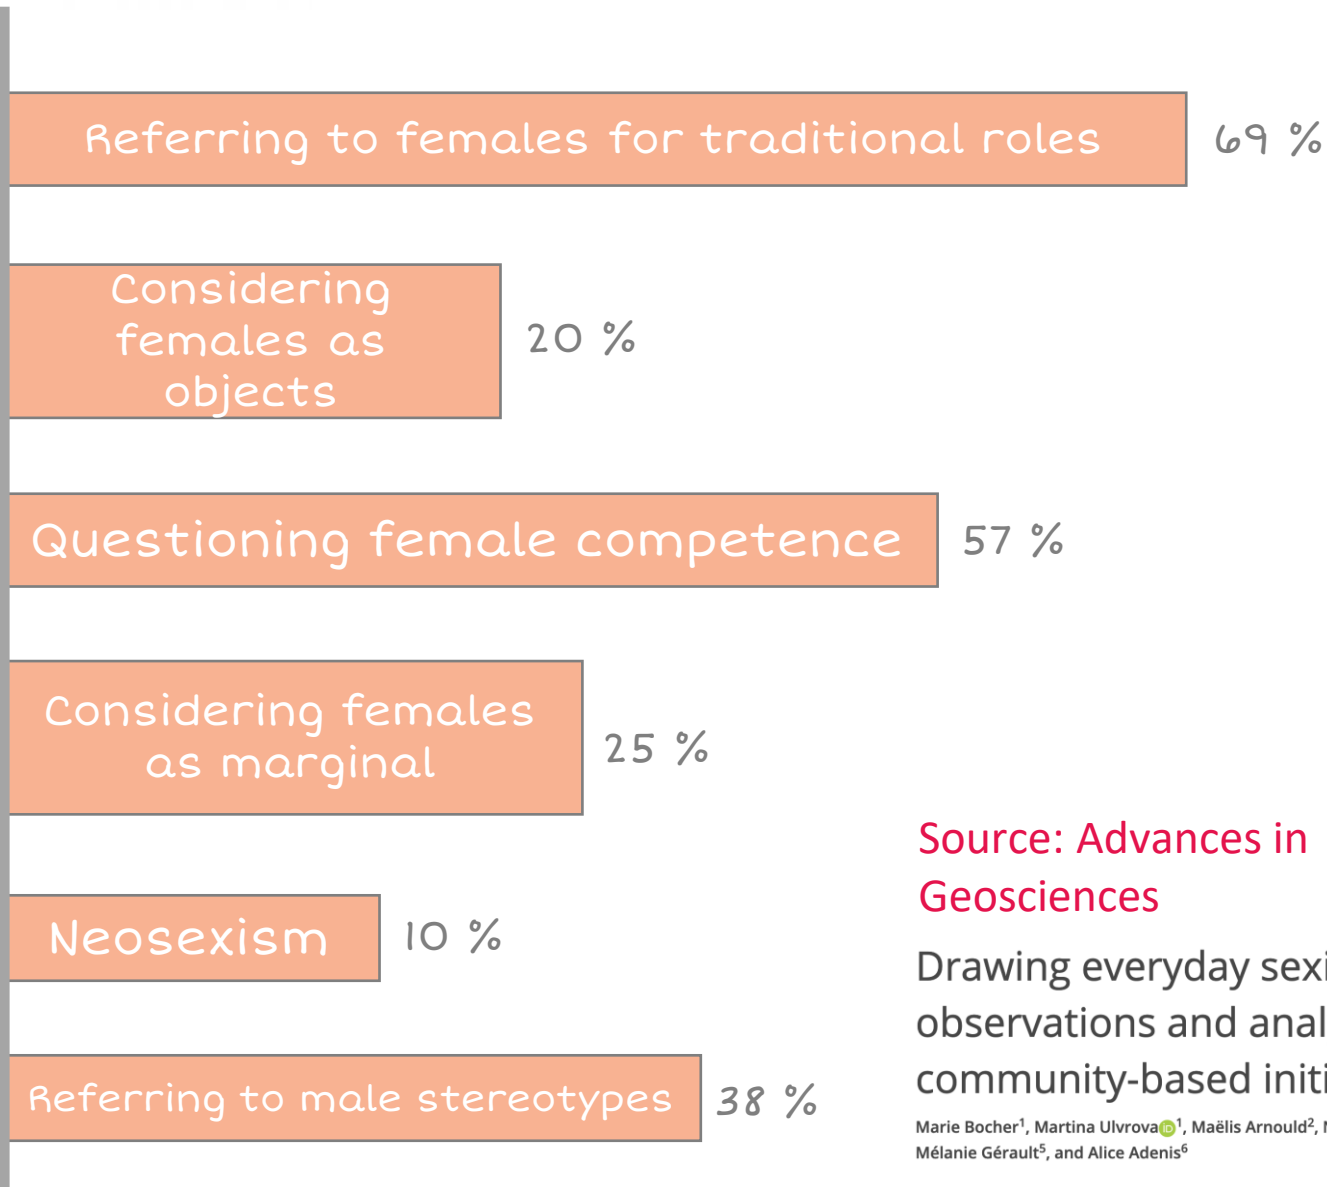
Referring to females for traditional roles 69 %

Considering females as objects 20 %

Questioning female competence 57 %

Considering females as marginal 25 %

Neosexism 10 %

Referring to male stereotypes 38 %

Source: Advances in Geosciences

Drawing everyday sexi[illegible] observations and anal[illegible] community-based initi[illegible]

Marie Bocher$^1$, Martina Ulvrova$^1$, Maëlis Arnould$^2$, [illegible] Mélanie Gérault$^5$, and Alice Adenis$^6$